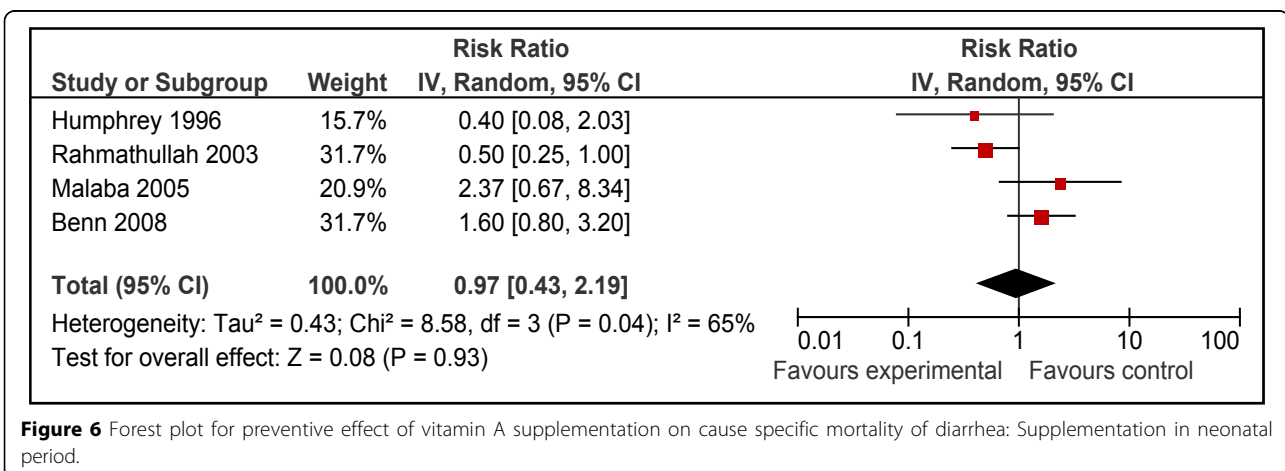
| Study or Subgroup | Weight | Risk Ratio IV, Random, 95% CI |
|---|---|---|
| Humphrey 1996 | 15.7% | 0.40 [0.08, 2.03] |
| Rahmathullah 2003 | 31.7% | 0.50 [0.25, 1.00] |
| Malaba 2005 | 20.9% | 2.37 [0.67, 8.34] |
| Benn 2008 | 31.7% | 1.60 [0.80, 3.20] |
| **Total (95% CI)** | **100.0%** | **0.97 [0.43, 2.19]** |

Heterogeneity: Tau² = 0.43; Chi² = 8.58, df = 3 (P = 0.04); I² = 65%
Test for overall effect: Z = 0.08 (P = 0.93)

Risk Ratio
IV, Random, 95% CI

0.01 0.1 1 10 100
Favours experimental Favours control

**Figure 6** Forest plot for preventive effect of vitamin A supplementation on cause specific mortality of diarrhea: Supplementation in neonatal period.